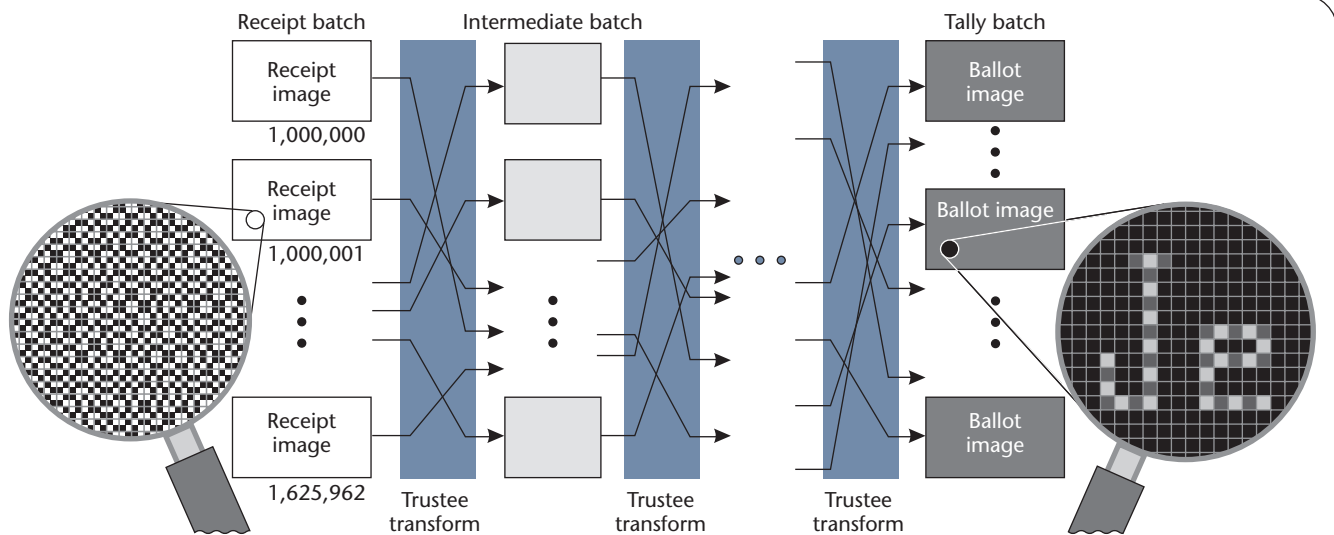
Receipt batch

Intermediate batch

Tally batch

Receipt image

1,000,000

Receipt image

1,000,001

Receipt image

1,625,962

Trustee transform

Trustee transform

Trustee transform

Ballot image

Ballot image

Ballot image